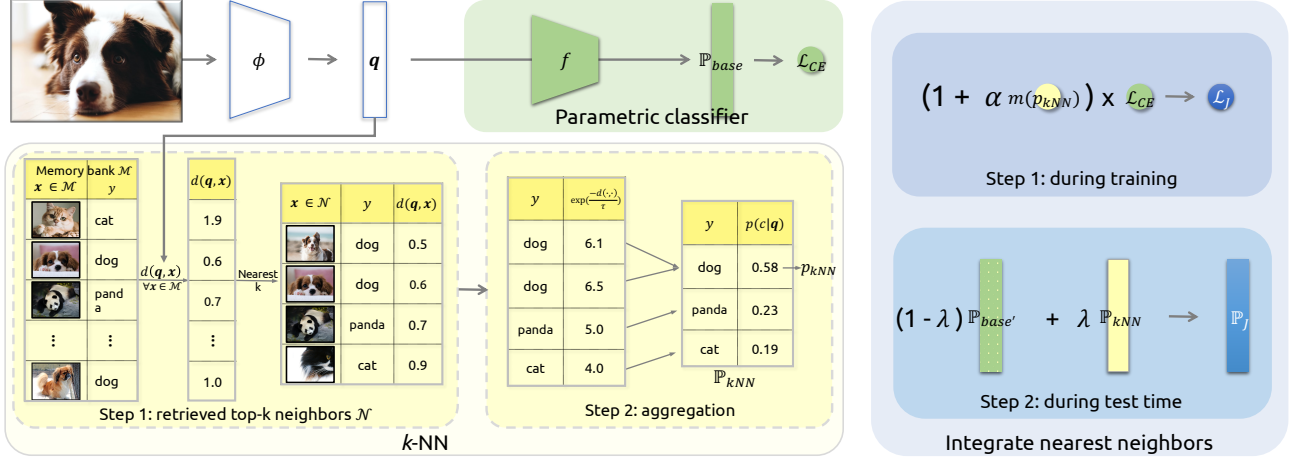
$\phi$

$\boldsymbol{q}$

$f$

$\mathbb{P}_{base}$

$\mathcal{L}_{CE}$

Parametric classifier

| Memory bank $\mathcal{M}$ $\boldsymbol{x} \in \mathcal{M}$ | $y$ |
|---|---|
| | cat |
| | dog |
| | panda |
| ⋮ | ⋮ |
| | dog |

| $d(\boldsymbol{q}, \boldsymbol{x})$ |
|---|
| 1.9 |
| 0.6 |
| 0.7 |
| ⋮ |
| 1.0 |

$d(\boldsymbol{q}, \boldsymbol{x})$ $\forall \boldsymbol{x} \in \mathcal{M}$

Nearest k

| $\boldsymbol{x} \in \mathcal{N}$ | $y$ | $d(\boldsymbol{q}, \boldsymbol{x})$ |
|---|---|---|
| | dog | 0.5 |
| | dog | 0.6 |
| | panda | 0.7 |
| | cat | 0.9 |

Step 1: retrieved top-k neighbors $\mathcal{N}$

| $y$ | $\exp(\frac{-d(\cdot,\cdot)}{\tau})$ |
|---|---|
| dog | 6.1 |
| dog | 6.5 |
| panda | 5.0 |
| cat | 4.0 |

| $y$ | $p(c\|\boldsymbol{q})$ |
|---|---|
| dog | 0.58 |
| panda | 0.23 |
| cat | 0.19 |

$p_{kNN}$

$\mathbb{P}_{kNN}$

Step 2: aggregation

$k$-NN

$(1 + \alpha \, m(p_{kNN})) \times \mathcal{L}_{CE} \rightarrow \mathcal{L}_J$

Step 1: during training

$(1 - \lambda)\, \mathbb{P}_{base'} + \lambda \, \mathbb{P}_{kNN} \rightarrow \mathbb{P}_J$

Step 2: during test time

Integrate nearest neighbors